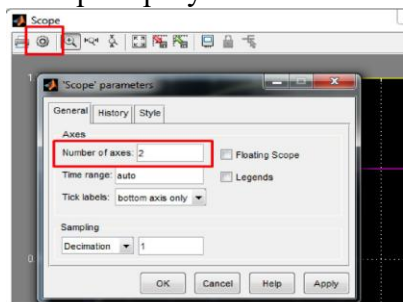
Scope

'Scope' parameters

General | History | Style

Axes

Number of axes: 2

Floating Scope

Time range: auto

Legends

Tick labels: bottom axis only

Sampling

Decimation 1

OK | Cancel | Help | Apply

1

0